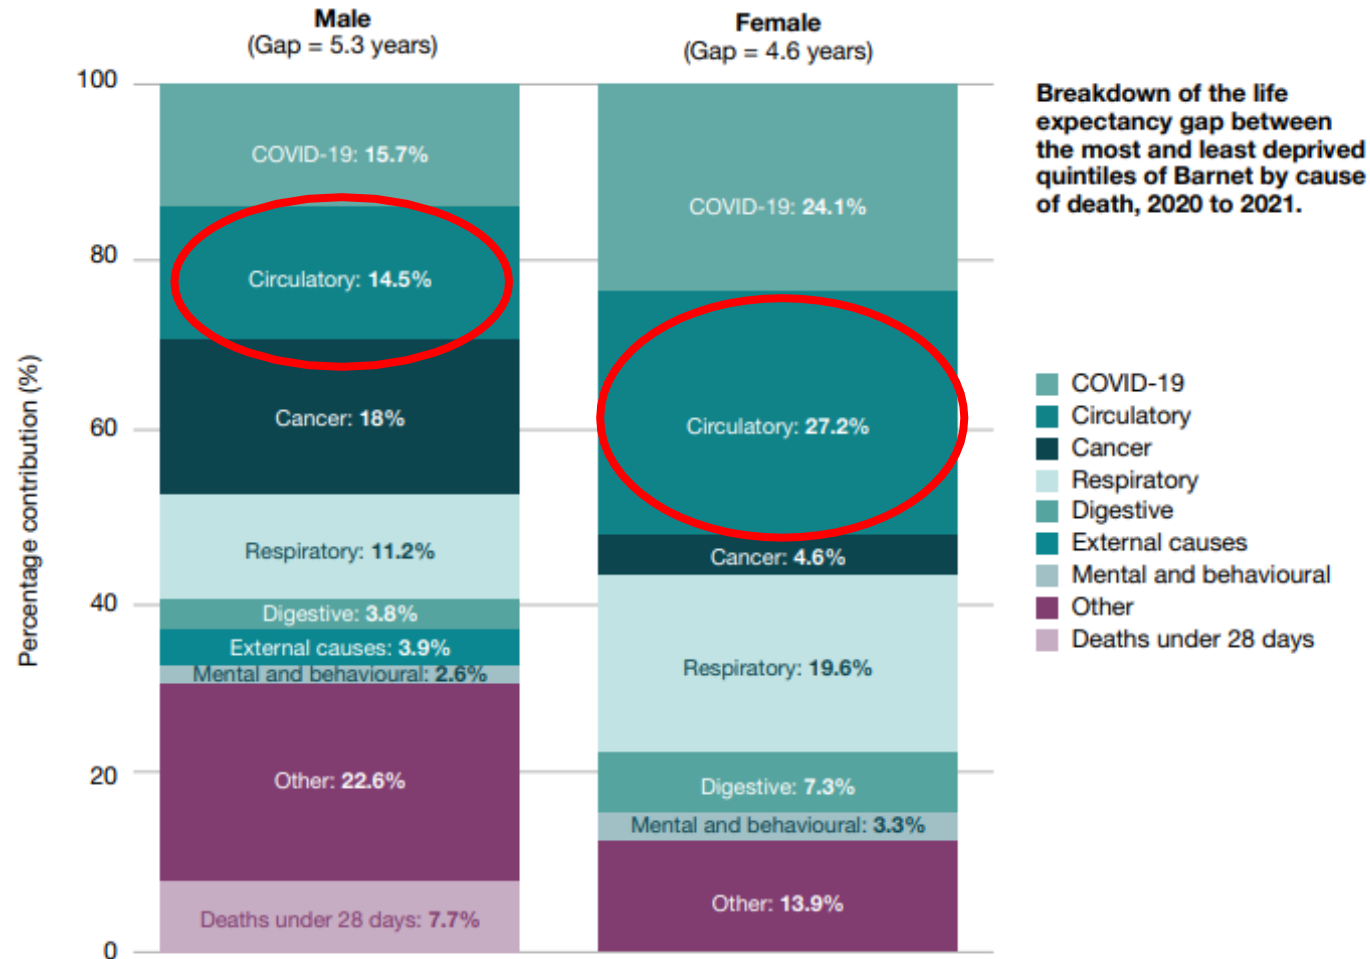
Male
(Gap = 5.3 years)

Female
(Gap = 4.6 years)

Breakdown of the life expectancy gap between the most and least deprived quintiles of Barnet by cause of death, 2020 to 2021.

Percentage contribution (%)

100
80
60
40
20
0

COVID-19: 15.7%
Circulatory: 14.5%
Cancer: 18%
Respiratory: 11.2%
Digestive: 3.8%
External causes: 3.9%
Mental and behavioural: 2.6%
Other: 22.6%
Deaths under 28 days: 7.7%

COVID-19: 24.1%
Circulatory: 27.2%
Cancer: 4.6%
Respiratory: 19.6%
Digestive: 7.3%
Mental and behavioural: 3.3%
Other: 13.9%

COVID-19
Circulatory
Cancer
Respiratory
Digestive
External causes
Mental and behavioural
Other
Deaths under 28 days